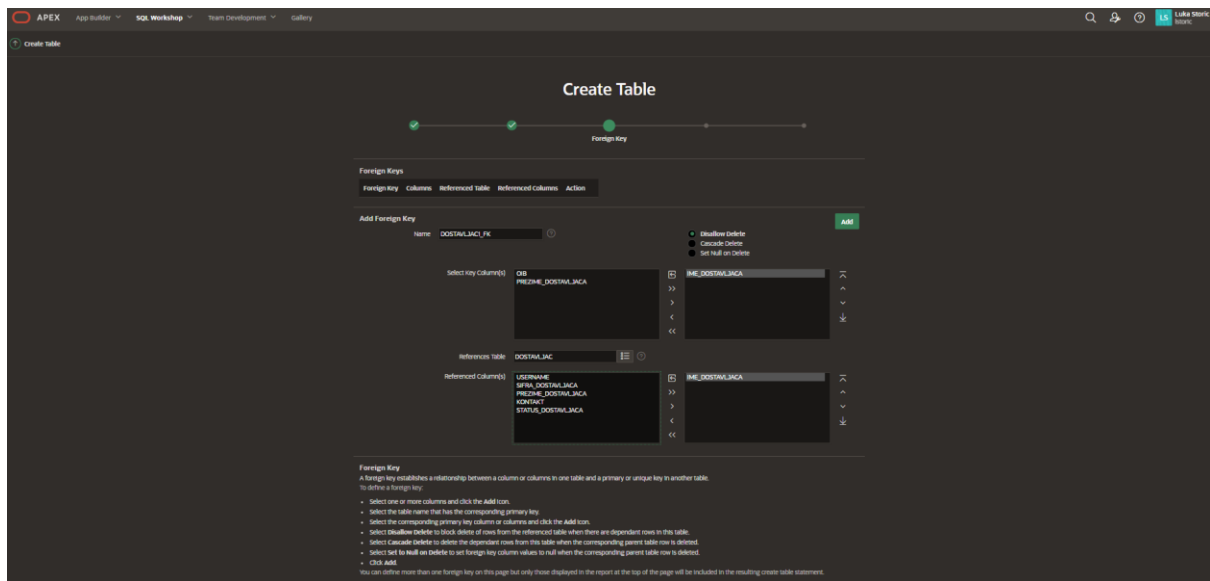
APEX App Builder SQL Workshop Team Development Gallery

LS Luka Storic lstoric

Create Table

Create Table

Foreign Key

Foreign Keys

| Foreign Key | Columns | Referenced Table | Referenced Columns | Action |
|---|---|---|---|---|

Add Foreign Key

Add

Name DOSTAVLJAC1_FK

Disallow Delete
Cascade Delete
Set Null on Delete

Select Key Column(s)
OIB
PREZIME_DOSTAVLJACA

IME_DOSTAVLJACA

References Table DOSTAVLJAC

Referenced Column(s)
USERNAME
SIFRA_DOSTAVLJACA
PREZIME_DOSTAVLJACA
KONTAKT
STATUS_DOSTAVLJACA

IME_DOSTAVLJACA

Foreign Key
A foreign key establishes a relationship between a column or columns in one table and a primary or unique key in another table.
To define a foreign key:

- Select one or more columns and click the Add icon.
- Select the table name that has the corresponding primary key.
- Select the corresponding primary key column or columns and click the Add icon.
- Select Disallow Delete to block delete of rows from the referenced table when there are dependent rows in this table.
- Select Cascade Delete to delete the dependent rows from this table when the corresponding parent table row is deleted.
- Select Set to Null on Delete to set foreign key column values to null when the corresponding parent table row is deleted.
- Click Add.

You can define more than one foreign key on this page but only those displayed in the report at the top of the page will be included in the resulting create table statement.